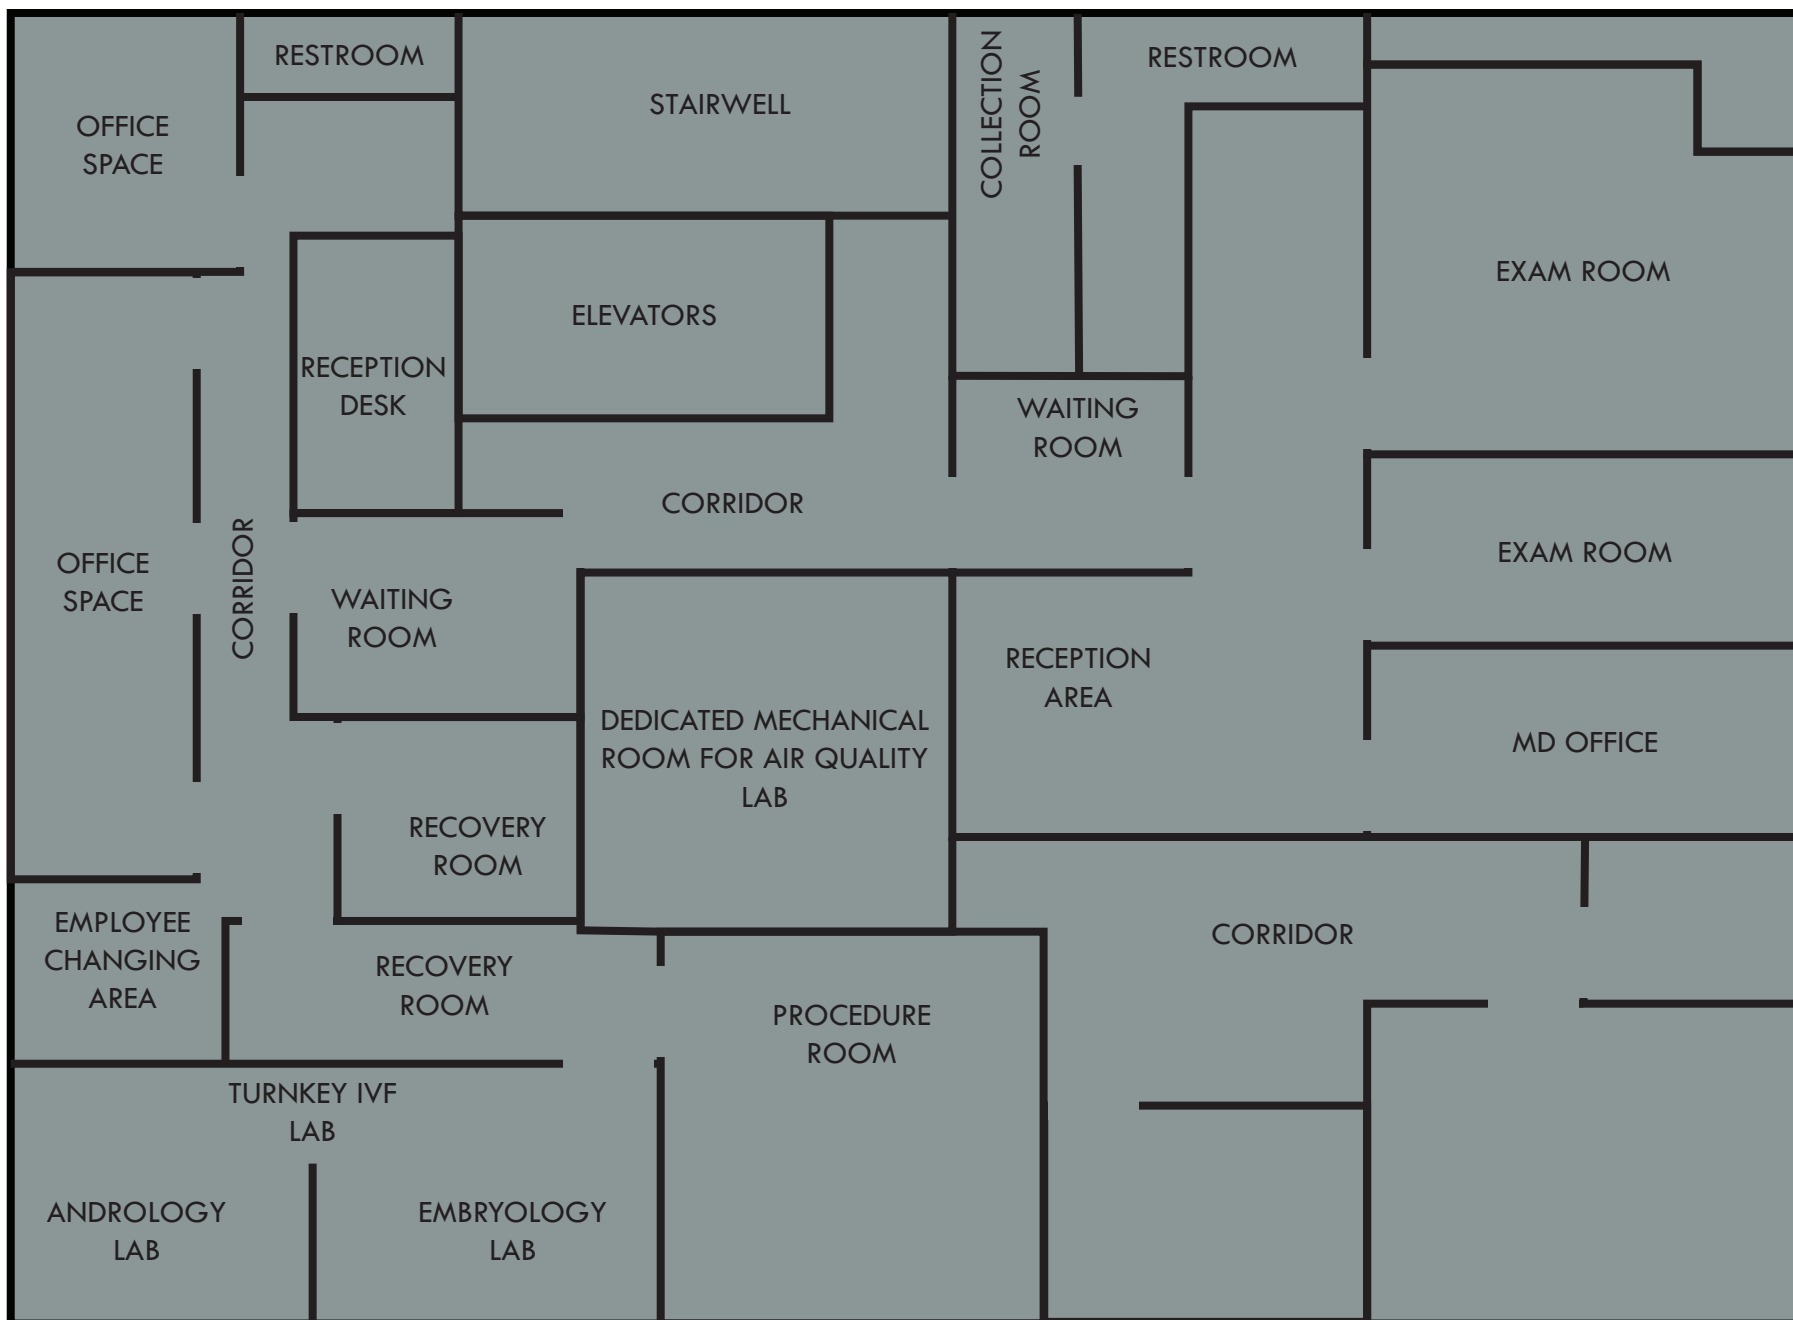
RESTROOM

OFFICE SPACE

STAIRWELL

COLLECTION ROOM

RESTROOM

EXAM ROOM

ELEVATORS

RECEPTION DESK

WAITING ROOM

CORRIDOR

EXAM ROOM

OFFICE SPACE

CORRIDOR

WAITING ROOM

RECEPTION AREA

MD OFFICE

DEDICATED MECHANICAL ROOM FOR AIR QUALITY LAB

RECOVERY ROOM

EMPLOYEE CHANGING AREA

RECOVERY ROOM

CORRIDOR

PROCEDURE ROOM

TURNKEY IVF LAB

ANDROLOGY LAB

EMBRYOLOGY LAB